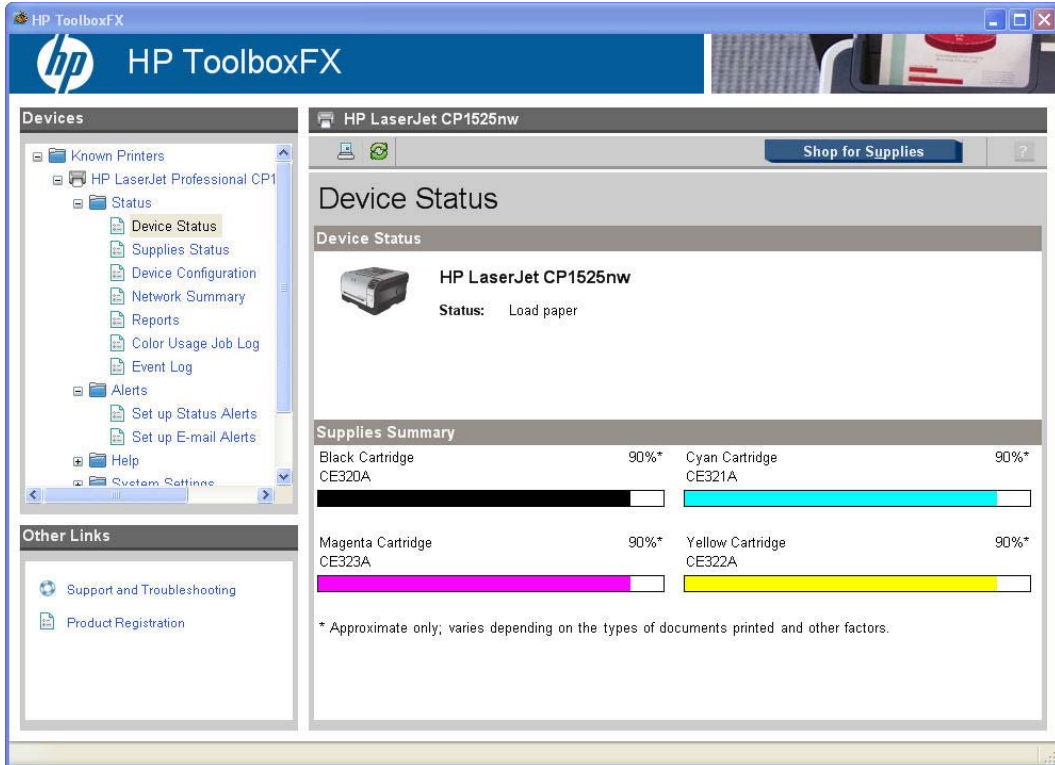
HP ToolboxFX

HP ToolboxFX

Devices

Known Printers
HP LaserJet Professional CP1
Status
Device Status
Supplies Status
Device Configuration
Network Summary
Reports
Color Usage Job Log
Event Log
Alerts
Set up Status Alerts
Set up E-mail Alerts
Help
System Settings

Other Links

Support and Troubleshooting
Product Registration

HP LaserJet CP1525nw

Shop for Supplies

?

Device Status

Device Status

HP LaserJet CP1525nw

Status: Load paper

Supplies Summary

Black Cartridge
CE320A
90%*

Cyan Cartridge
CE321A
90%*

Magenta Cartridge
CE323A
90%*

Yellow Cartridge
CE322A
90%*

* Approximate only; varies depending on the types of documents printed and other factors.